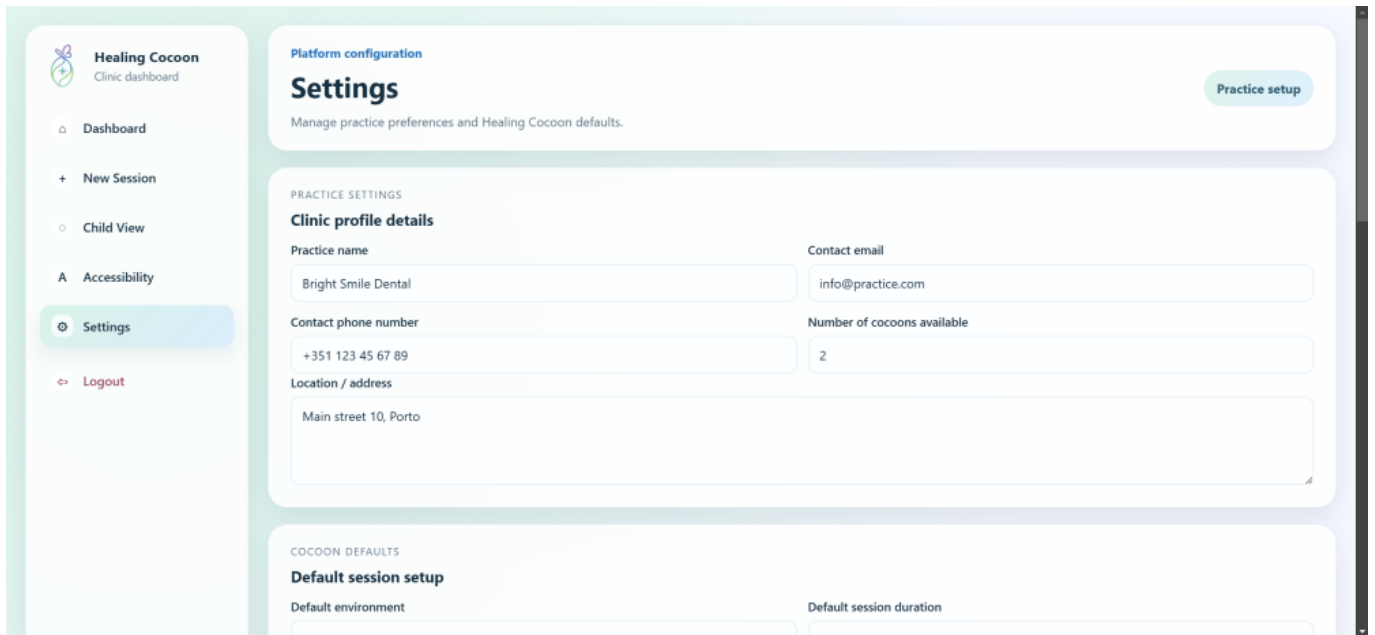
Healing Cocoon
Clinic dashboard

⌂ Dashboard

+ New Session

○ Child View

A Accessibility

⚙ Settings

⇦ Logout

Platform configuration

Settings

Manage practice preferences and Healing Cocoon defaults.

Practice setup

PRACTICE SETTINGS

Clinic profile details

Practice name

Bright Smile Dental

Contact email

info@practice.com

Contact phone number

+351 123 45 67 89

Number of cocoons available

2

Location / address

Main street 10, Porto

COCOON DEFAULTS

Default session setup

Default environment

Default session duration